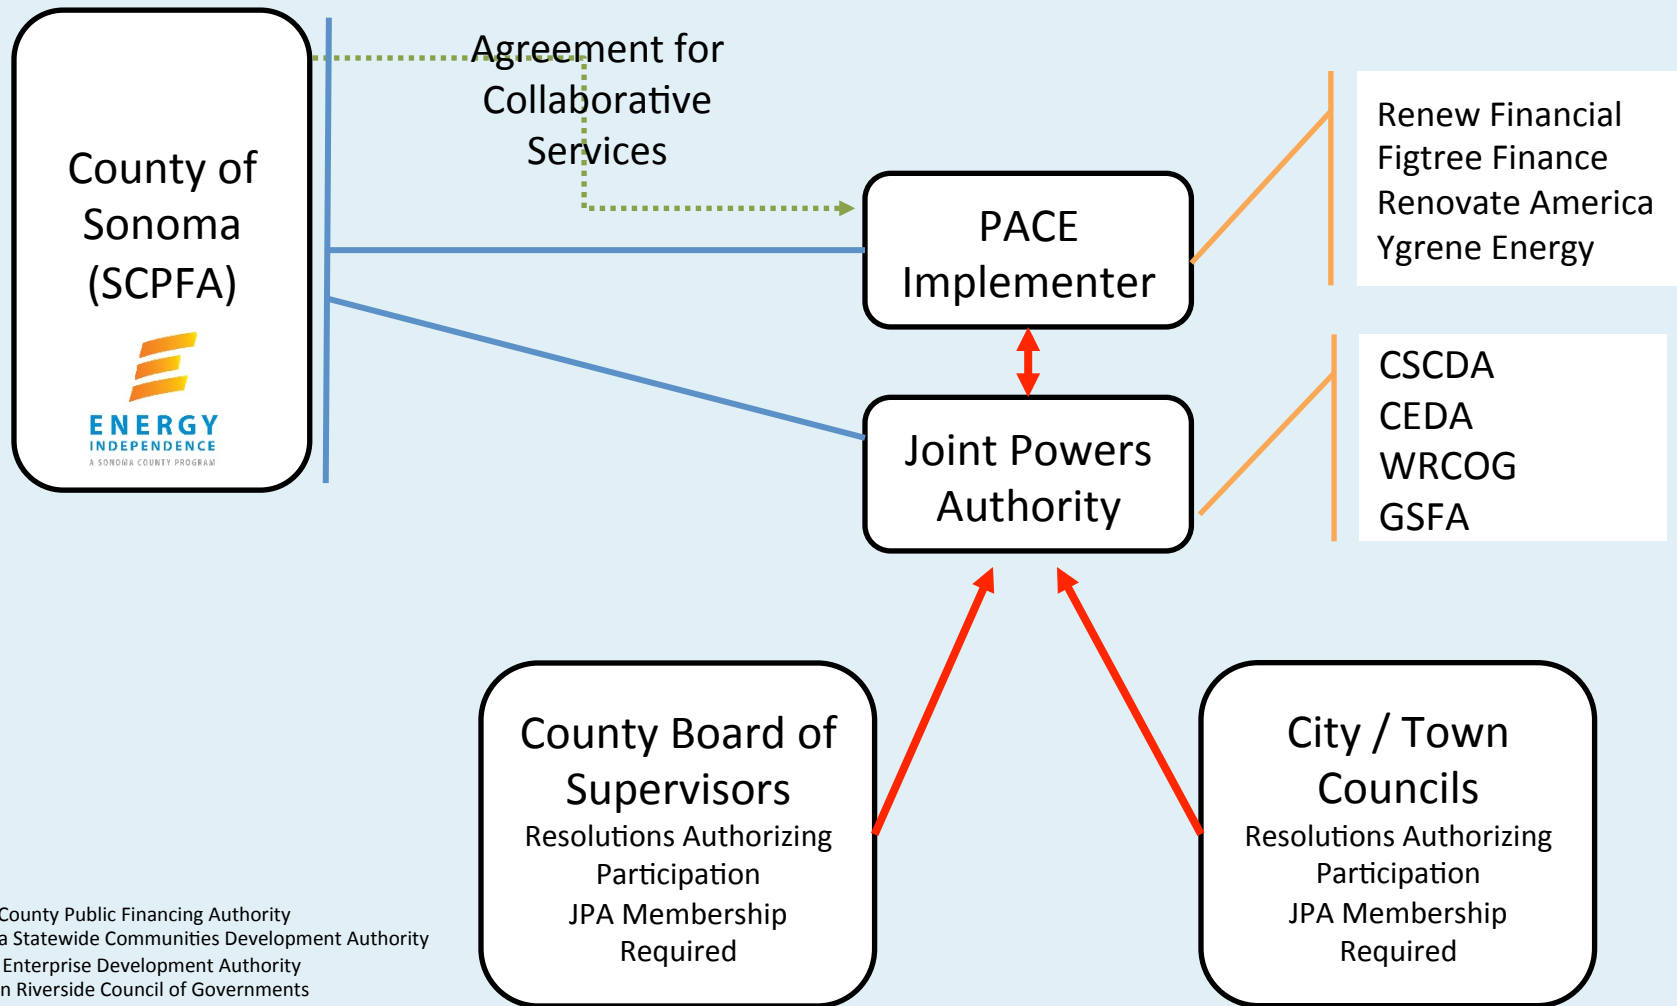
County of Sonoma (SCPFA)

ENERGY INDEPENDENCE
A SONOMA COUNTY PROGRAM

Agreement for Collaborative Services

PACE Implementer

Renew Financial
Figtree Finance
Renovate America
Ygrene Energy

Joint Powers Authority

CSCDA
CEDA
WRCOG
GSFA

County Board of Supervisors
Resolutions Authorizing Participation
JPA Membership Required

City / Town Councils
Resolutions Authorizing Participation
JPA Membership Required

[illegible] County Public Financing Authority
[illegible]a Statewide Communities Development Authority
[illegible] Enterprise Development Authority
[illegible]n Riverside Council of Governments